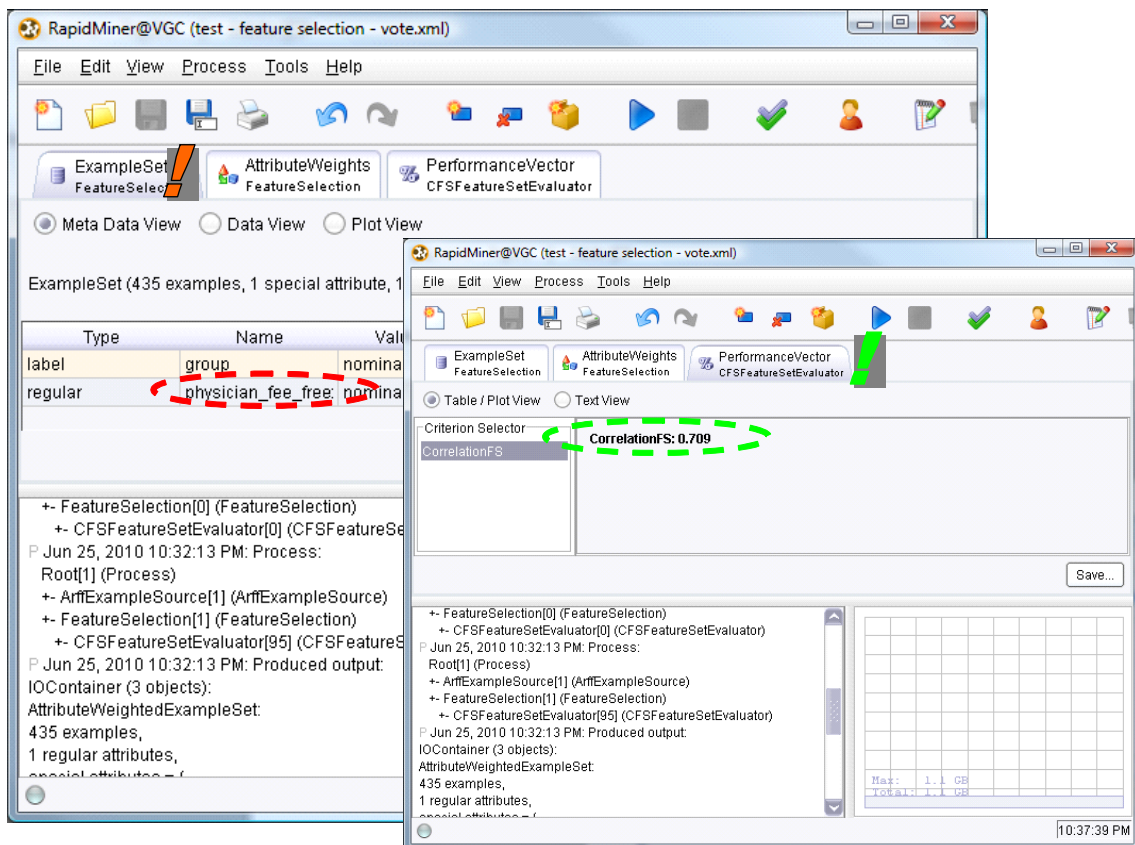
RapidMiner@VGC (test - feature selection - vote.xml)

File Edit View Process Tools Help

ExampleSet FeatureSelec ! AttributeWeights FeatureSelection PerformanceVector CFSFeatureSetEvaluator

Meta Data View Data View Plot View

ExampleSet (435 examples, 1 special attribute, 1

| Type | Name | Valu |
|---|---|---|
| label | group | nomina |
| regular | physician_fee_free | nomina |

+- FeatureSelection[0] (FeatureSelection)
+- CFSFeatureSetEvaluator[0] (CFSFeatureSe
P Jun 25, 2010 10:32:13 PM: Process:
Root[1] (Process)
+- ArffExampleSource[1] (ArffExampleSource)
+- FeatureSelection[1] (FeatureSelection)
+- CFSFeatureSetEvaluator[95] (CFSFeatureS
P Jun 25, 2010 10:32:13 PM: Produced output:
IOContainer (3 objects):
AttributeWeightedExampleSet:
435 examples,
1 regular attributes,

RapidMiner@VGC (test - feature selection - vote.xml)

File Edit View Process Tools Help

ExampleSet FeatureSelection AttributeWeights FeatureSelection PerformanceVector CFSFeatureSetEvaluator !

Table / Plot View Text View

Criterion Selector
CorrelationFS

CorrelationFS: 0.709

Save...

+- FeatureSelection[0] (FeatureSelection)
+- CFSFeatureSetEvaluator[0] (CFSFeatureSetEvaluator)
P Jun 25, 2010 10:32:13 PM: Process:
Root[1] (Process)
+- ArffExampleSource[1] (ArffExampleSource)
+- FeatureSelection[1] (FeatureSelection)
+- CFSFeatureSetEvaluator[95] (CFSFeatureSetEvaluator)
P Jun 25, 2010 10:32:13 PM: Produced output:
IOContainer (3 objects):
AttributeWeightedExampleSet:
435 examples,
1 regular attributes,

Max: 1.1 GB
Total: 1.1 GB

10:37:39 PM